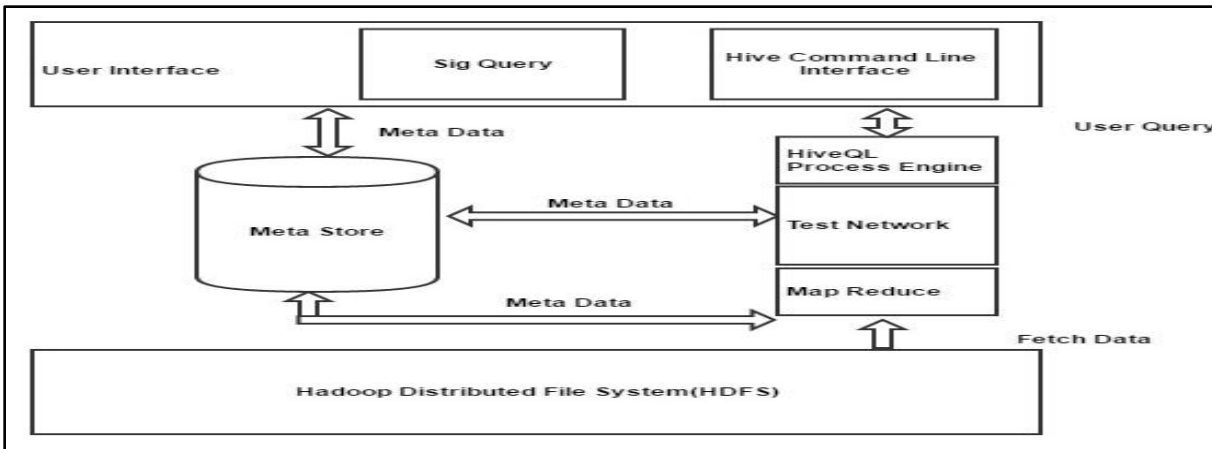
User Interface

Sig Query

Hive Command Line Interface

Meta Data

User Query

HiveQL Process Engine

Meta Data

Meta Store

Test Network

Meta Data

Map Reduce

Fetch Data

Hadoop Distributed File System(HDFS)